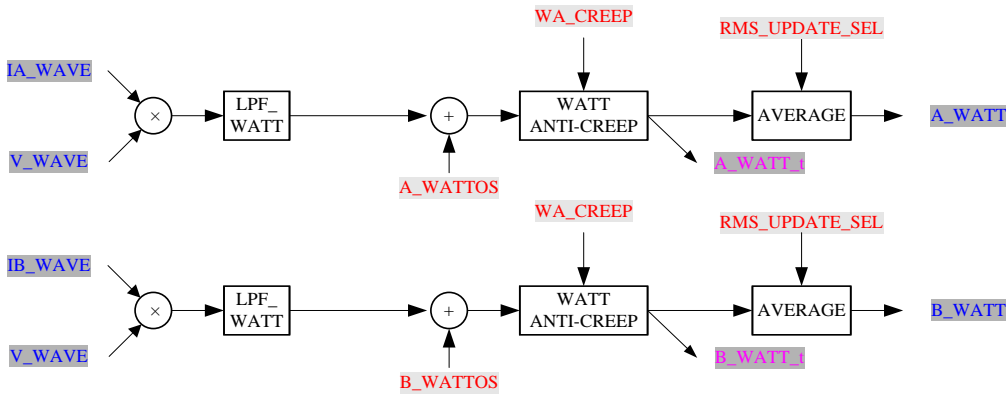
WA_CREEP

RMS_UPDATE_SEL

IA_WAVE

$\times$

LPF_ WATT

$+$

WATT ANTI-CREEP

AVERAGE

A_WATT

V_WAVE

A_WATTOS

A_WATT_t

WA_CREEP

RMS_UPDATE_SEL

IB_WAVE

$\times$

LPF_ WATT

$+$

WATT ANTI-CREEP

AVERAGE

B_WATT

V_WAVE

B_WATTOS

B_WATT_t